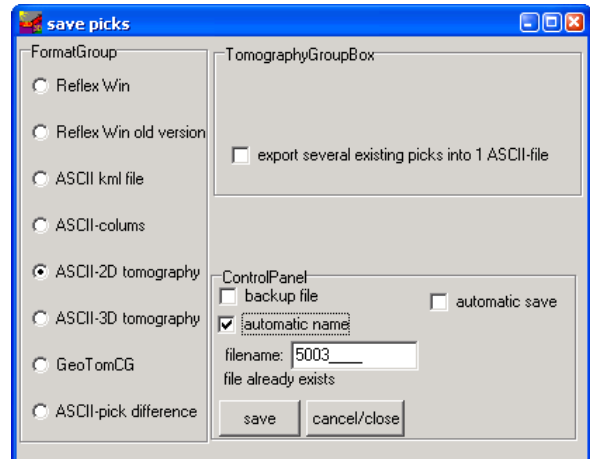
save picks

FormatGroup
Reflex Win
Reflex Win old version
ASCII kml file
ASCII-colums
ASCII-2D tomography
ASCII-3D tomography
GeoTomCG
ASCII-pick difference

TomographyGroupBox
export several existing picks into 1 ASCII-file

ControlPanel
backup file
automatic save
automatic name
filename: 5003____
file already exists
save
cancel/close